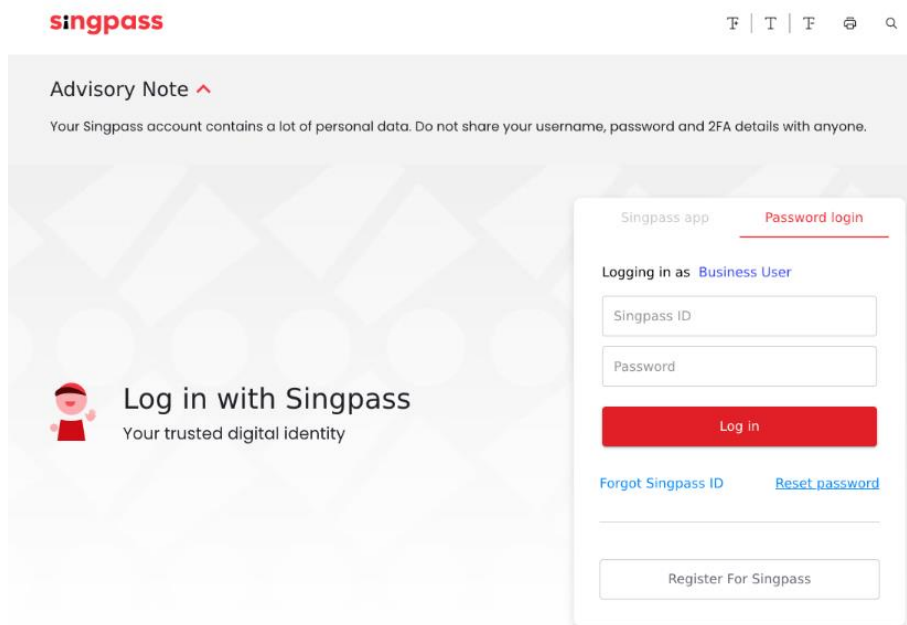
singpass

T | T | T

Advisory Note

Your Singpass account contains a lot of personal data. Do not share your username, password and 2FA details with anyone.

Log in with Singpass
Your trusted digital identity

Singpass app
Password login

Logging in as Business User

Singpass ID

Password

Log in

Forgot Singpass ID
Reset password

Register For Singpass